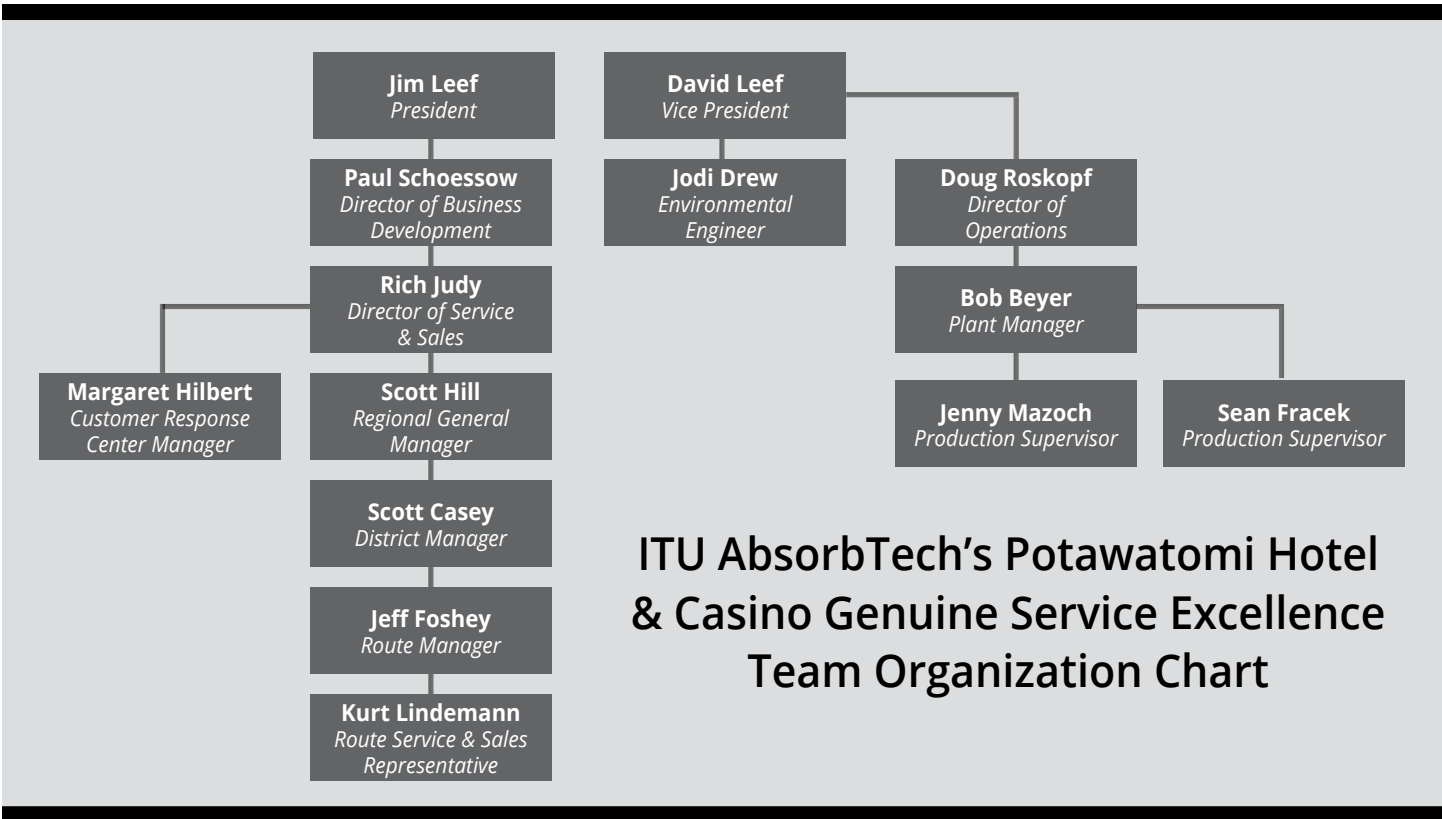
**Jim Leef**
*President*

**Paul Schoessow**
*Director of Business Development*

**Rich Judy**
*Director of Service & Sales*

**Margaret Hilbert**
*Customer Response Center Manager*

**Scott Hill**
*Regional General Manager*

**Scott Casey**
*District Manager*

**Jeff Foshey**
*Route Manager*

**Kurt Lindemann**
*Route Service & Sales Representative*

**David Leef**
*Vice President*

**Jodi Drew**
*Environmental Engineer*

**Doug Roskopf**
*Director of Operations*

**Bob Beyer**
*Plant Manager*

**Jenny Mazoch**
*Production Supervisor*

**Sean Fracek**
*Production Supervisor*

ITU AbsorbTech's Potawatomi Hotel & Casino Genuine Service Excellence Team Organization Chart